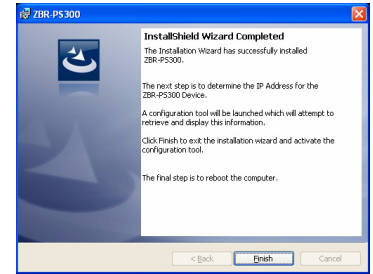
ZBR-PS300

InstallShield Wizard Completed

The Installation Wizard has successfully installed ZBR-PS300.

The next step is to determine the IP Address for the ZBR-PS300 Device.

A configuration tool will be launched which will attempt to retrieve and display this information.

Click Finish to exit the installation wizard and activate the configuration tool.

The final step is to reboot the computer.

< Back Finish Cancel